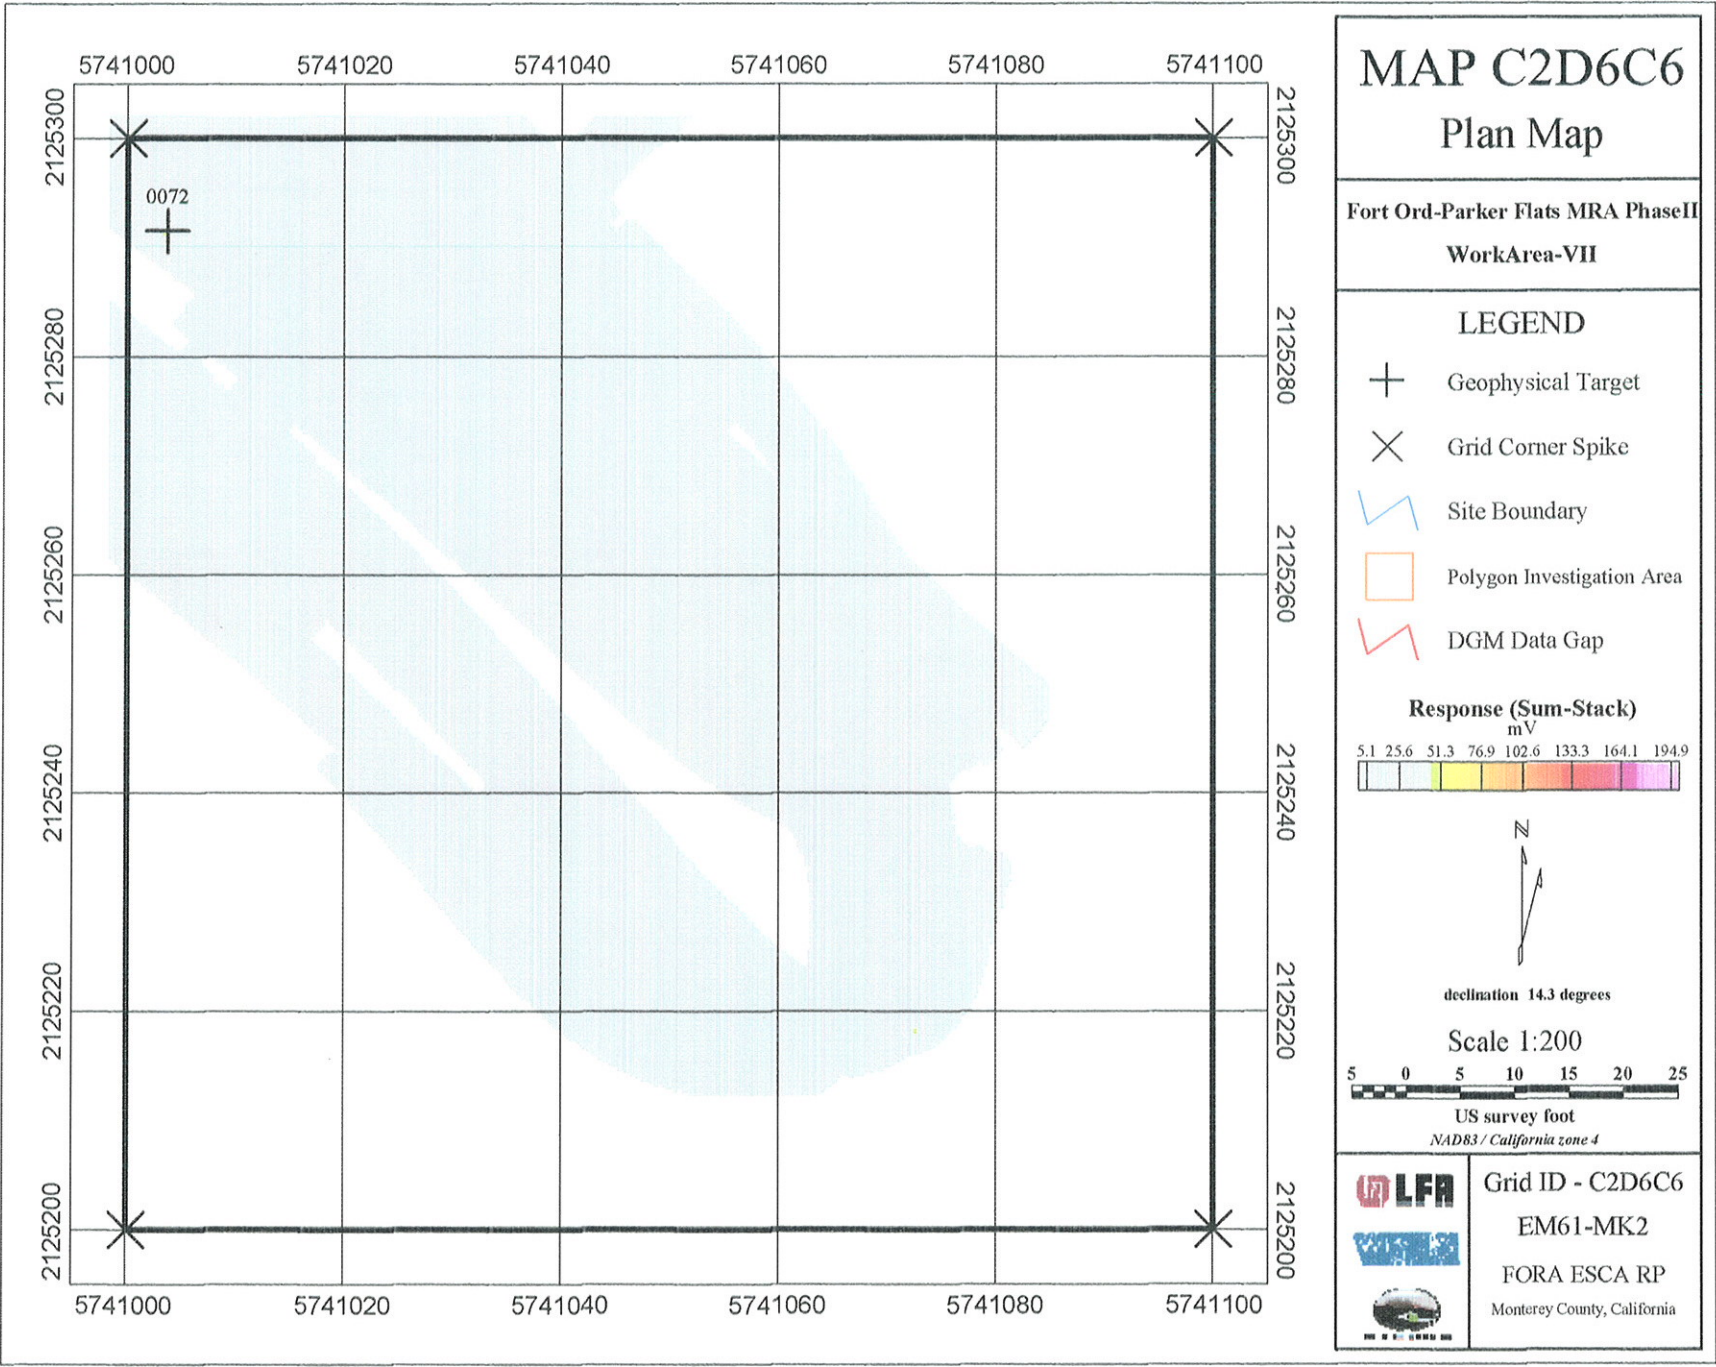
5741000 5741020 5741040 5741060 5741080 5741100

2125300 2125280 2125260 2125240 2125220 2125200

0072

2125300 2125280 2125260 2125240 2125220 2125200

5741000 5741020 5741040 5741060 5741080 5741100

MAP C2D6C6
Plan Map

Fort Ord-Parker Flats MRA PhaseII
WorkArea-VII

LEGEND

Geophysical Target
Grid Corner Spike
Site Boundary
Polygon Investigation Area
DGM Data Gap

Response (Sum-Stack)
mV
5.1 25.6 51.3 76.9 102.6 133.3 164.1 194.9

N

declination 14.3 degrees

Scale 1:200
5 0 5 10 15 20 25
US survey foot
NAD83 / California zone 4

LFR

Grid ID - C2D6C6
EM61-MK2
FORA ESCA RP
Monterey County, California